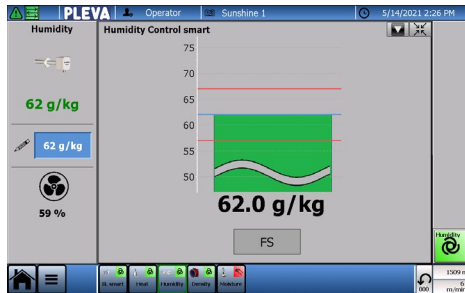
PLEVA Operator Sunshine 1 5/14/2021 2:26 PM

Humidity

62 g/kg

62 g/kg

59 %

Humidity Control smart

75

70

65

60

55

50

62.0 g/kg

FS

Humidity

SL smart Heat Humidity Density Moisture

1509

000

m/min